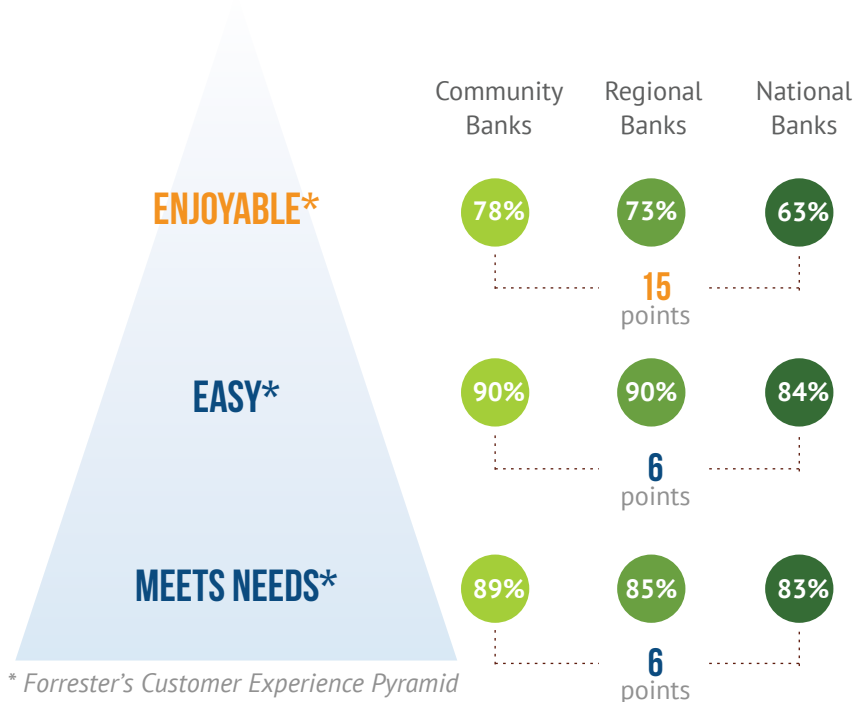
| | Community Banks | Regional Banks | National Banks |
|---|---|---|---|
| ENJOYABLE* | 78% | 73% | 63% |
| | | 15 points | |
| EASY* | 90% | 90% | 84% |
| | | 6 points | |
| MEETS NEEDS* | 89% | 85% | 83% |
| | | 6 points | |

* Forrester's Customer Experience Pyramid